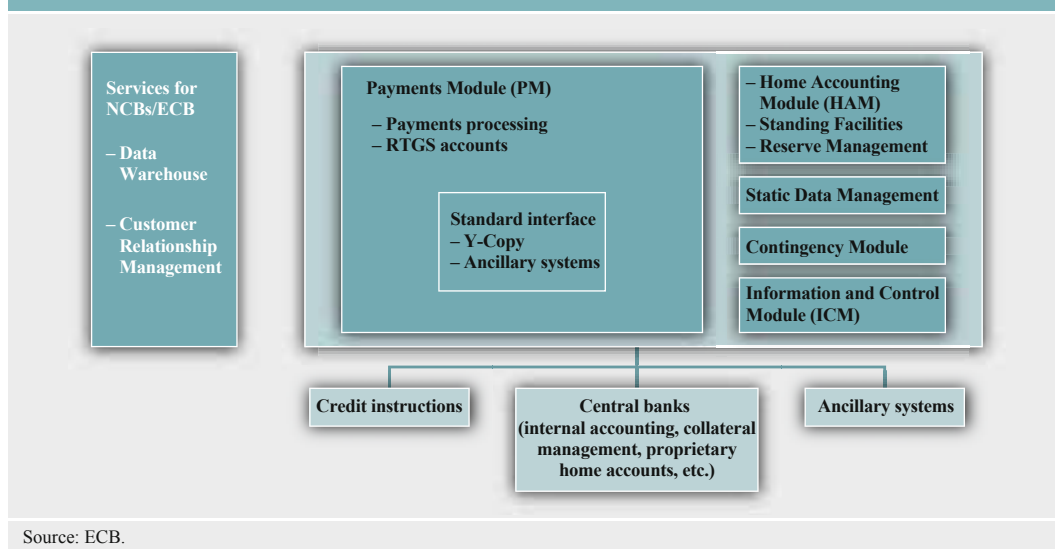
Services for NCBs/ECB

– Data Warehouse

– Customer Relationship Management

Payments Module (PM)

– Payments processing
– RTGS accounts

Standard interface
– Y-Copy
– Ancillary systems

– Home Accounting Module (HAM)
– Standing Facilities
– Reserve Management

Static Data Management

Contingency Module

Information and Control Module (ICM)

Credit instructions

Central banks (internal accounting, collateral management, proprietary home accounts, etc.)

Ancillary systems

Source: ECB.